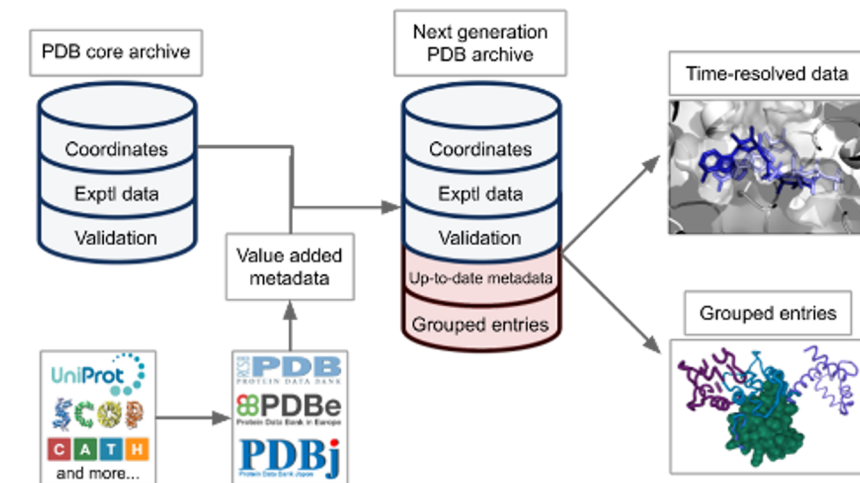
PDB core archive

Coordinates

Exptl data

Validation

Value added metadata

Next generation PDB archive

Coordinates

Exptl data

Validation

Up-to-date metadata

Grouped entries

Time-resolved data

Grouped entries

UniProt

SCOP

C A T H

and more...

RCSB PDB
PROTEIN DATA BANK

PDBe
Protein Data Bank in Europe

PDBj
Protein Data Bank Japan